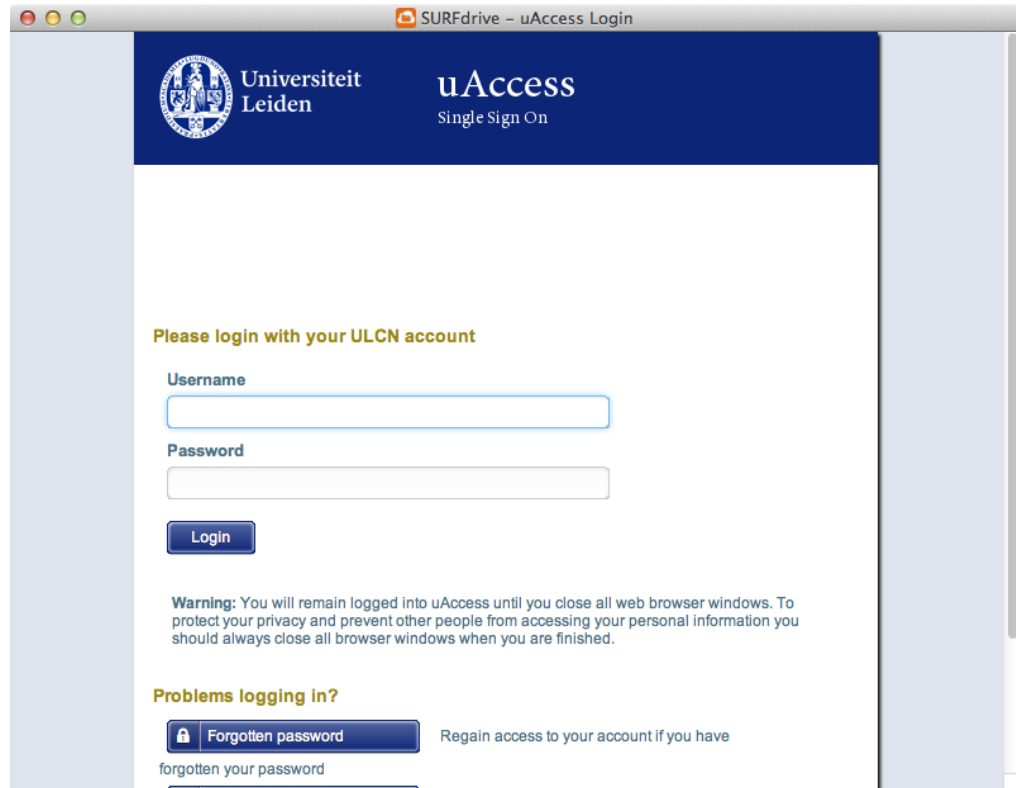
SURFdrive – uAccess Login

Universiteit Leiden

uAccess
Single Sign On

Please login with your ULCN account

Username

Password

Login

Warning: You will remain logged into uAccess until you close all web browser windows. To protect your privacy and prevent other people from accessing your personal information you should always close all browser windows when you are finished.

Problems logging in?

Forgotten password

Regain access to your account if you have forgotten your password